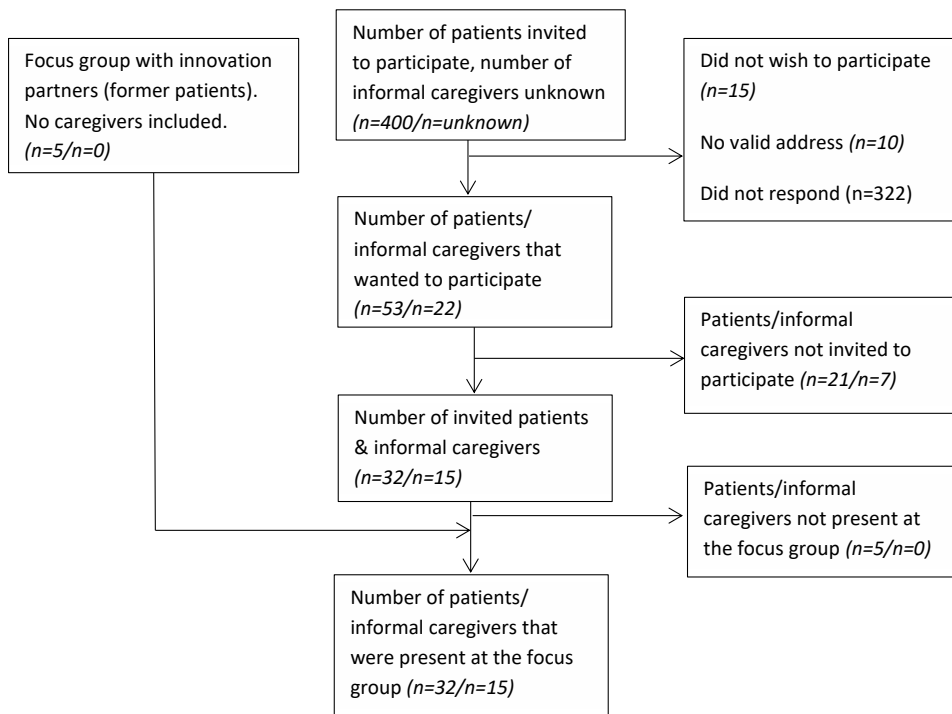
Focus group with innovation partners (former patients). No caregivers included. (n=5/n=0)

Number of patients invited to participate, number of informal caregivers unknown (n=400/n=unknown)

Did not wish to participate (n=15)

No valid address (n=10)

Did not respond (n=322)

Number of patients/ informal caregivers that wanted to participate (n=53/n=22)

Patients/informal caregivers not invited to participate (n=21/n=7)

Number of invited patients & informal caregivers (n=32/n=15)

Patients/informal caregivers not present at the focus group (n=5/n=0)

Number of patients/ informal caregivers that were present at the focus group (n=32/n=15)